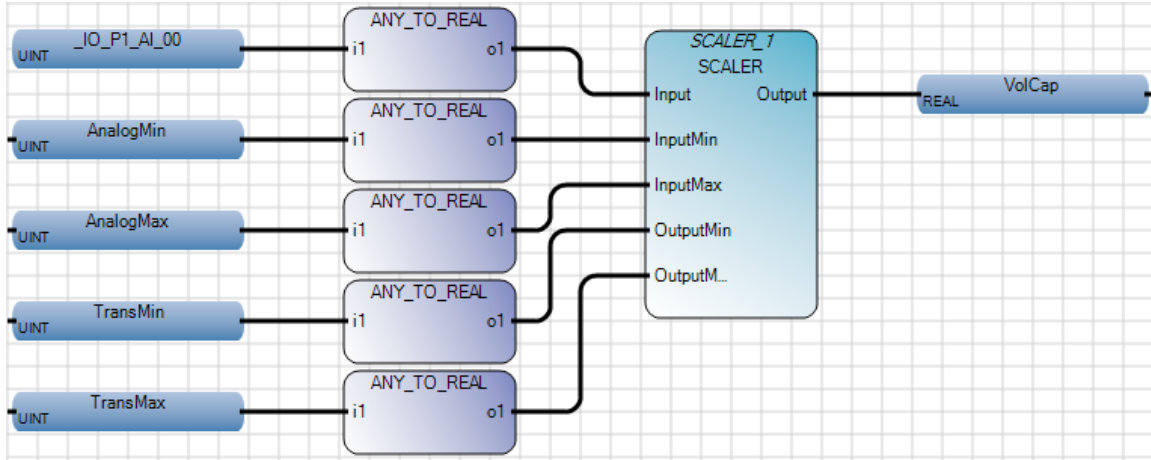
_IO_P1_AI_00
UINT

AnalogMin
UINT

AnalogMax
UINT

TransMin
UINT

TransMax
UINT

ANY_TO_REAL
i1 o1

ANY_TO_REAL
i1 o1

ANY_TO_REAL
i1 o1

ANY_TO_REAL
i1 o1

ANY_TO_REAL
i1 o1

SCALER_1
SCALER
Input
Output
InputMin
InputMax
OutputMin
OutputM...

VolCap
REAL